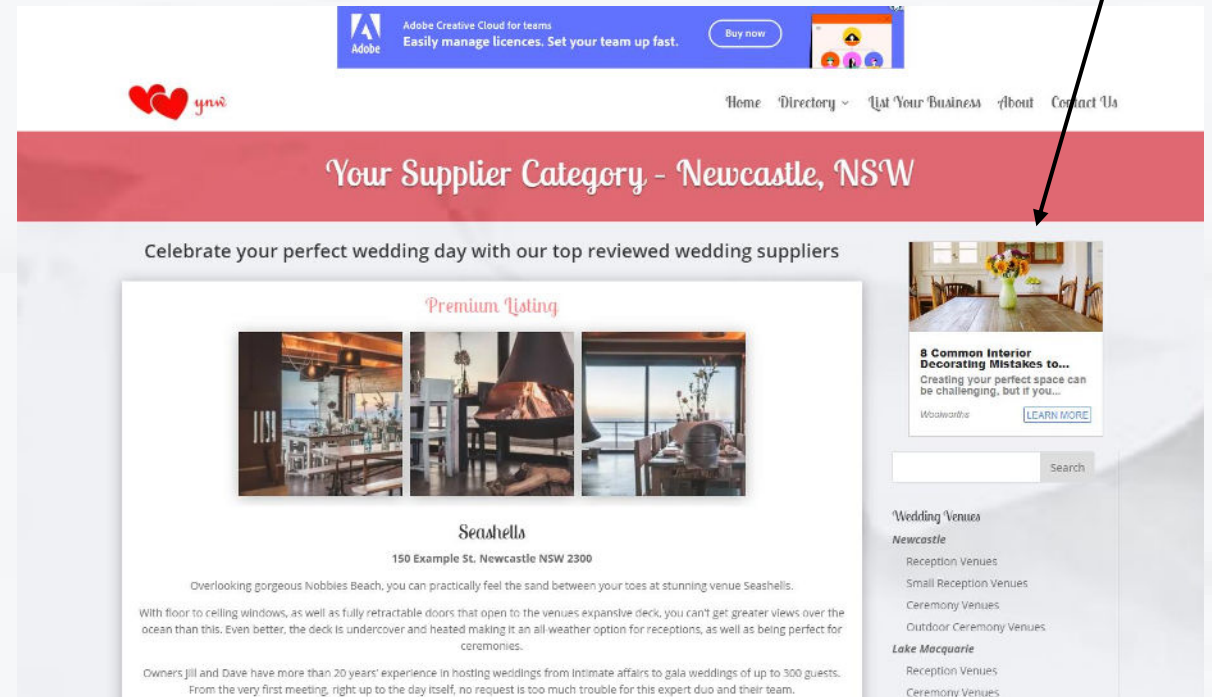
Adobe

Adobe Creative Cloud for teams
Easily manage licences. Set your team up fast.

Buy now

ynw

Home Directory List Your Business About Contact Us

Your Supplier Category - Newcastle, NSW

Celebrate your perfect wedding day with our top reviewed wedding suppliers

Premium Listing

Seashells

150 Example St. Newcastle NSW 2300

Overlooking gorgeous Nobbies Beach, you can practically feel the sand between your toes at stunning venue Seashells.

With floor to ceiling windows, as well as fully retractable doors that open to the venues expansive deck, you can't get greater views over the ocean than this. Even better, the deck is undercover and heated making it an all-weather option for receptions, as well as being perfect for ceremonies.

Owners Jill and Dave have more than 20 years' experience in hosting weddings from intimate affairs to gala weddings of up to 300 guests. From the very first meeting, right up to the day itself, no request is too much trouble for this expert duo and their team.

8 Common Interior Decorating Mistakes to...
Creating your perfect space can be challenging, but if you...
Woolworths
LEARN MORE

Search

Wedding Venues
Newcastle
Reception Venues
Small Reception Venues
Ceremony Venues
Outdoor Ceremony Venues
Lake Macquarie
Reception Venues
Ceremony Venues